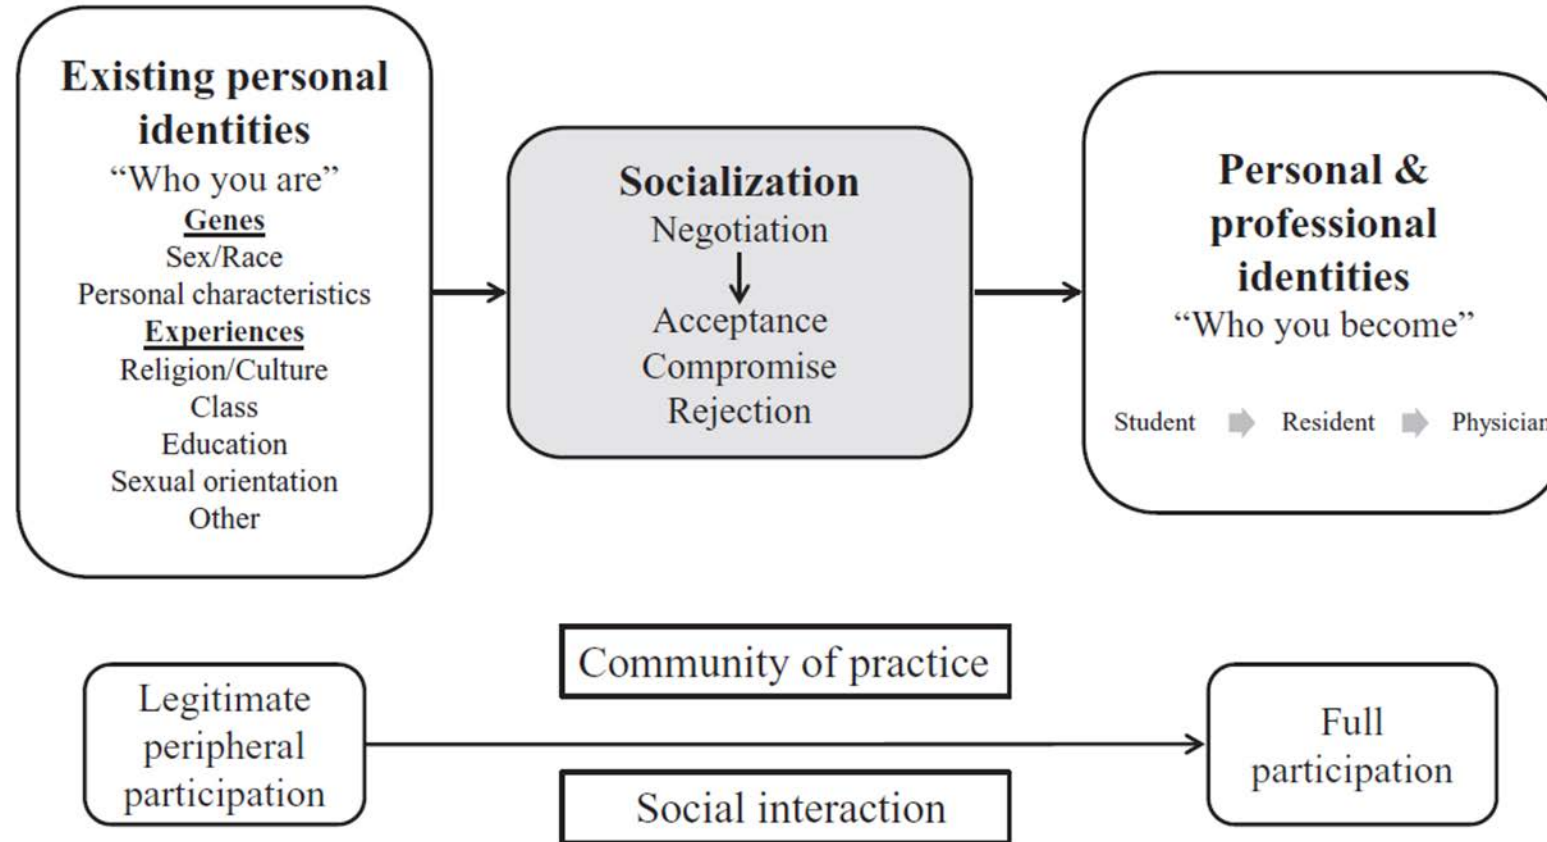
Existing personal identities
“Who you are”
Genes
Sex/Race
Personal characteristics
Experiences
Religion/Culture
Class
Education
Sexual orientation
Other

Socialization
Negotiation
Acceptance
Compromise
Rejection

Personal & professional identities
“Who you become”
Student Resident Physician

Legitimate peripheral participation

Community of practice

Social interaction

Full participation